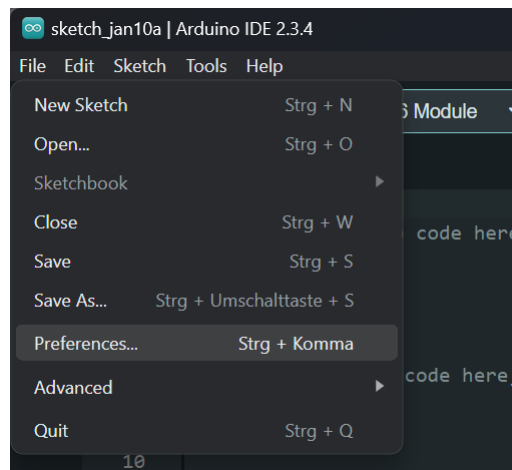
sketch_jan10a | Arduino IDE 2.3.4

File Edit Sketch Tools Help

New Sketch Strg + N
Open... Strg + O
Sketchbook
Close Strg + W
Save Strg + S
Save As... Strg + Umschalttaste + S
Preferences... Strg + Komma
Advanced
Quit Strg + Q

6 Module
code here
code here
10